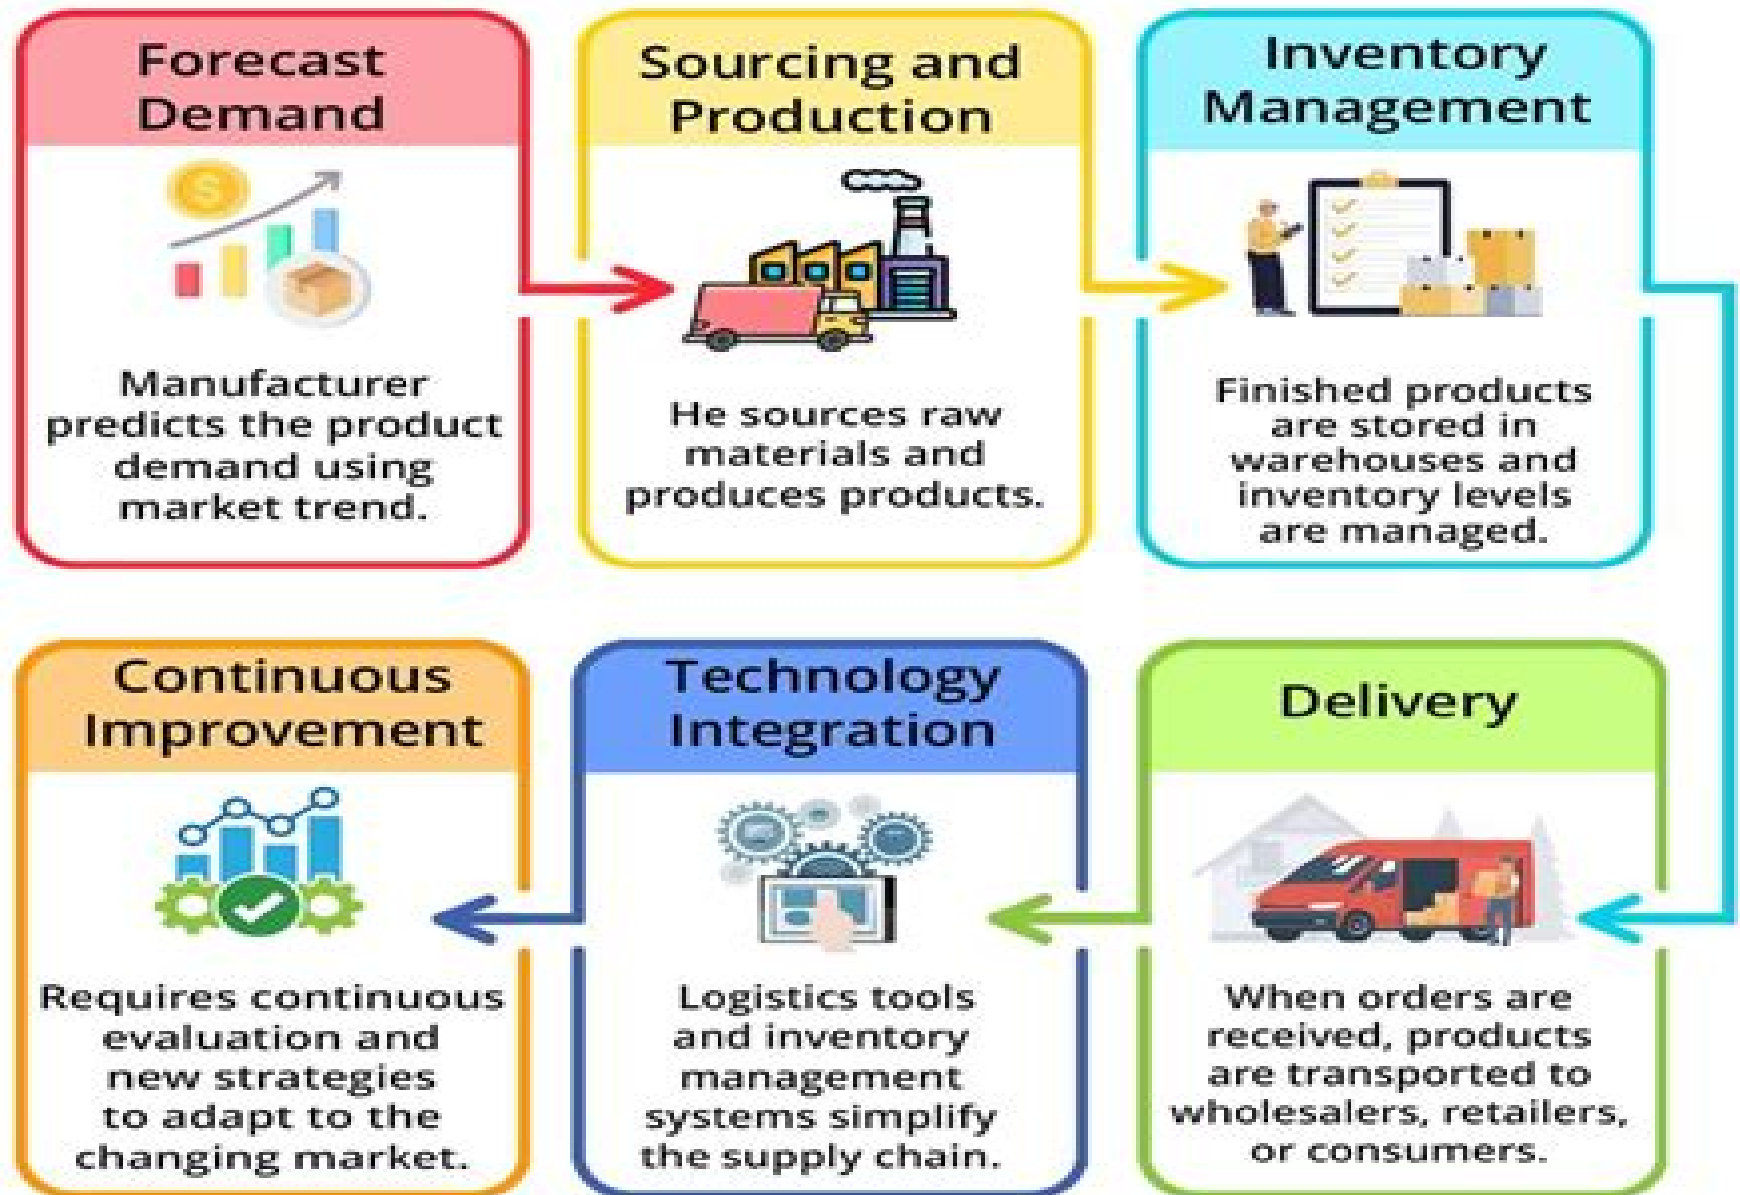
Forecast Demand

Manufacturer predicts the product demand using market trend.

Sourcing and Production

He sources raw materials and produces products.

Inventory Management

Finished products are stored in warehouses and inventory levels are managed.

Continuous Improvement

Requires continuous evaluation and new strategies to adapt to the changing market.

Technology Integration

Logistics tools and inventory management systems simplify the supply chain.

Delivery

When orders are received, products are transported to wholesalers, retailers, or consumers.